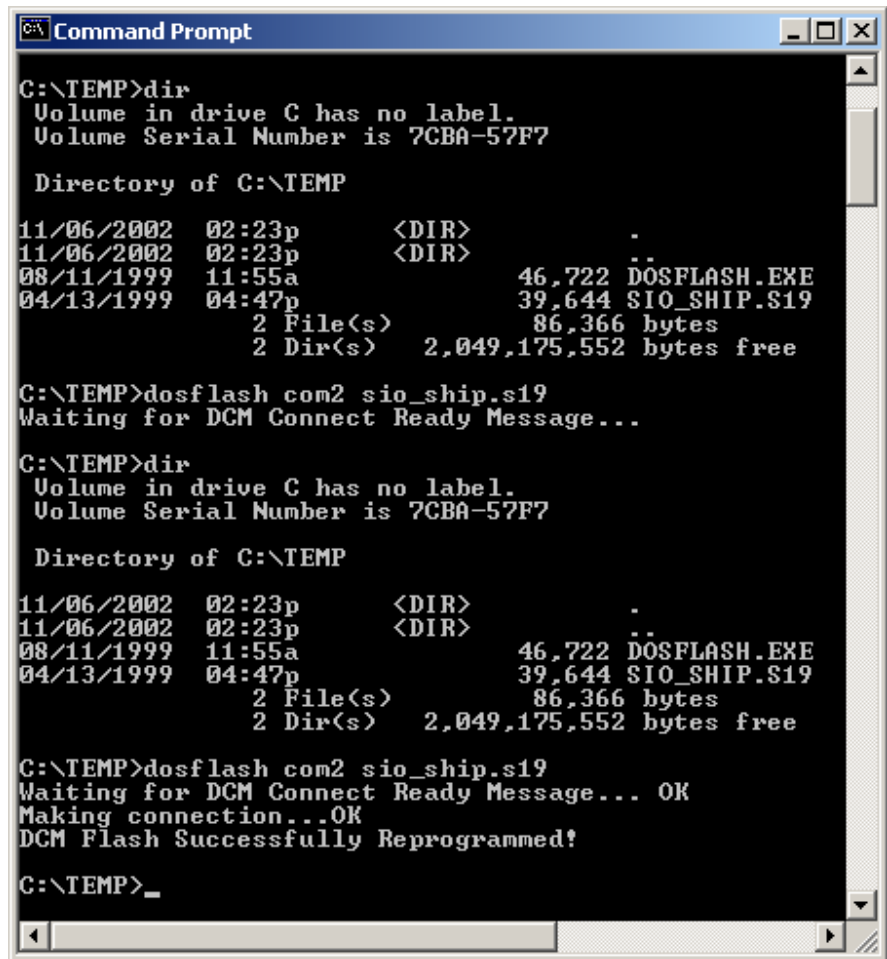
Command Prompt

C:\TEMP>dir
Volume in drive C has no label.
Volume Serial Number is 7CBA-57F7

Directory of C:\TEMP

11/06/2002 02:23p <DIR> .
11/06/2002 02:23p <DIR> ..
08/11/1999 11:55a 46,722 DOSFLASH.EXE
04/13/1999 04:47p 39,644 SIO_SHIP.S19
2 File(s) 86,366 bytes
2 Dir(s) 2,049,175,552 bytes free

C:\TEMP>dosflash com2 sio_ship.s19
Waiting for DCM Connect Ready Message...

C:\TEMP>dir
Volume in drive C has no label.
Volume Serial Number is 7CBA-57F7

Directory of C:\TEMP

11/06/2002 02:23p <DIR> .
11/06/2002 02:23p <DIR> ..
08/11/1999 11:55a 46,722 DOSFLASH.EXE
04/13/1999 04:47p 39,644 SIO_SHIP.S19
2 File(s) 86,366 bytes
2 Dir(s) 2,049,175,552 bytes free

C:\TEMP>dosflash com2 sio_ship.s19
Waiting for DCM Connect Ready Message... OK
Making connection...OK
DCM Flash Successfully Reprogrammed!

C:\TEMP>_